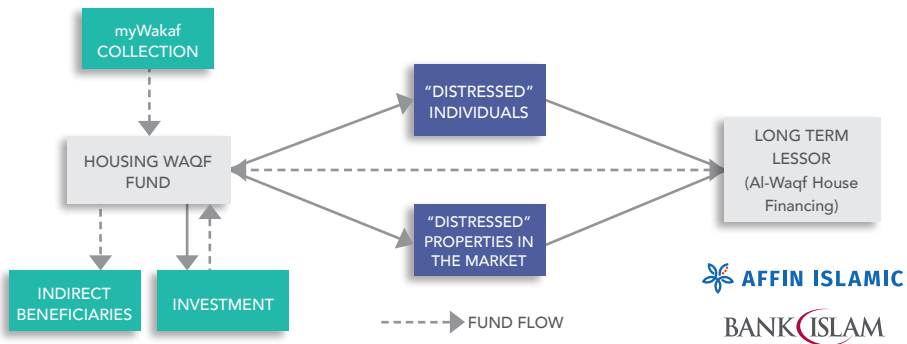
myWakaf COLLECTION

HOUSING WAQF FUND

INDIRECT BENEFICIARIES

INVESTMENT

"DISTRESSED" INDIVIDUALS

"DISTRESSED" PROPERTIES IN THE MARKET

LONG TERM LESSOR (Al-Waqf House Financing)

FUND FLOW

AFFIN ISLAMIC

BANK ISLAM